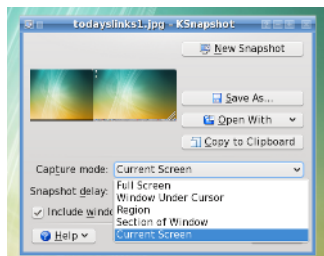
todayslinks1.jpg - KSnapshot

New Snapshot

Save As...

Open With

Copy to Clipboard

Capture mode: Current Screen

Snapshot delay:

Include windo

Full Screen
Window Under Cursor
Region
Section of Window
Current Screen

Help